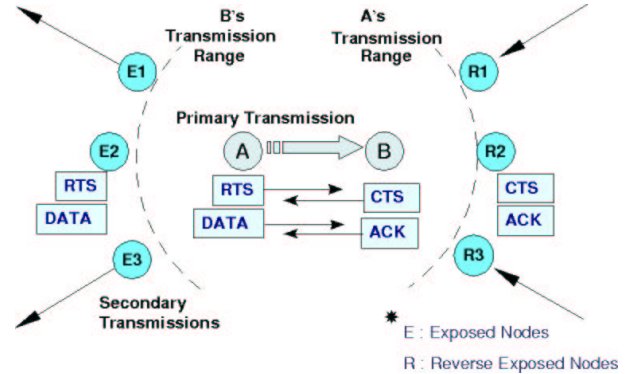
B's Transmission Range

A's Transmission Range

E1

R1

Primary Transmission

E2

A

B

R2

RTS

RTS

CTS

CTS

DATA

DATA

ACK

ACK

E3

R3

Secondary Transmissions

E : Exposed Nodes

R : Reverse Exposed Nodes